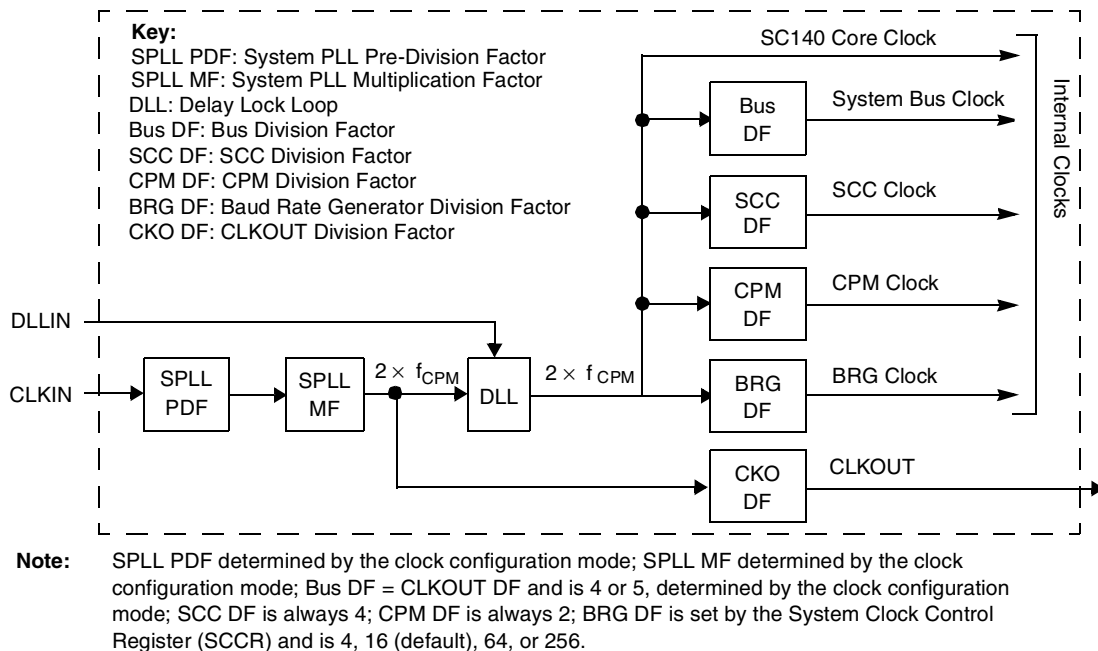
Key:
SPLL PDF: System PLL Pre-Division Factor
SPLL MF: System PLL Multiplication Factor
DLL: Delay Lock Loop
Bus DF: Bus Division Factor
SCC DF: SCC Division Factor
CPM DF: CPM Division Factor
BRG DF: Baud Rate Generator Division Factor
CKO DF: CLKOUT Division Factor

SC140 Core Clock

Bus DF

System Bus Clock

SCC DF

SCC Clock

CPM DF

CPM Clock

Internal Clocks

DLLIN

CLKIN

SPLL PDF

SPLL MF

$2 \times f_{CPM}$

DLL

$2 \times f_{CPM}$

BRG DF

BRG Clock

CKO DF

CLKOUT

Note: SPLL PDF determined by the clock configuration mode; SPLL MF determined by the clock configuration mode; Bus DF = CLKOUT DF and is 4 or 5, determined by the clock configuration mode; SCC DF is always 4; CPM DF is always 2; BRG DF is set by the System Clock Control Register (SCCR) and is 4, 16 (default), 64, or 256.